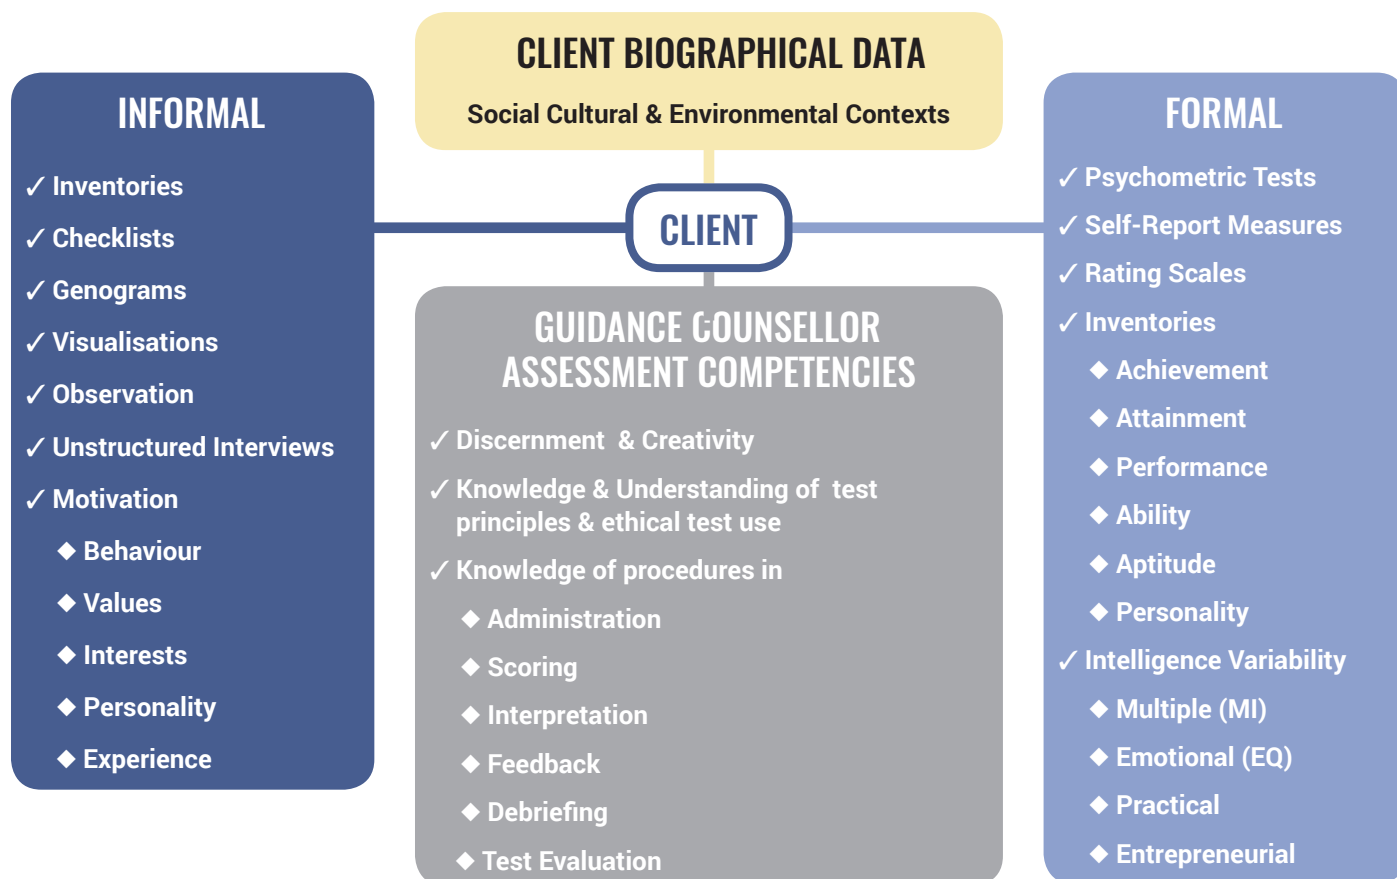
CLIENT BIOGRAPHICAL DATA

Social Cultural & Environmental Contexts

INFORMAL

✓ Inventories
✓ Checklists
✓ Genograms
✓ Visualisations
✓ Observation
✓ Unstructured Interviews
✓ Motivation
◆ Behaviour
◆ Values
◆ Interests
◆ Personality
◆ Experience

CLIENT

GUIDANCE COUNSELLOR ASSESSMENT COMPETENCIES

✓ Discernment & Creativity
✓ Knowledge & Understanding of test principles & ethical test use
✓ Knowledge of procedures in
◆ Administration
◆ Scoring
◆ Interpretation
◆ Feedback
◆ Debriefing
◆ Test Evaluation

FORMAL

✓ Psychometric Tests
✓ Self-Report Measures
✓ Rating Scales
✓ Inventories
◆ Achievement
◆ Attainment
◆ Performance
◆ Ability
◆ Aptitude
◆ Personality
✓ Intelligence Variability
◆ Multiple (MI)
◆ Emotional (EQ)
◆ Practical
◆ Entrepreneurial